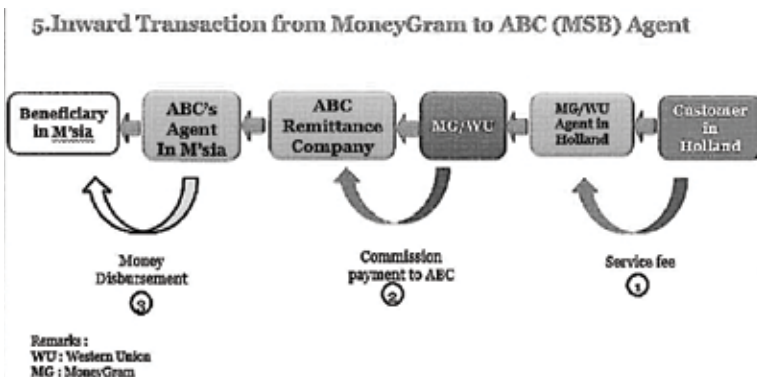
5.Inward Transaction from MoneyGram to ABC (MSB) Agent

Beneficiary in M'sia

ABC's Agent In M'sia

ABC Remittance Company

MG/WU

MG/WU Agent in Holland

Customer in Holland

Money Disbursement
3

Commission payment to ABC
2

Service fee
1

Remarks :
WU : Western Union
MG : MoneyGram